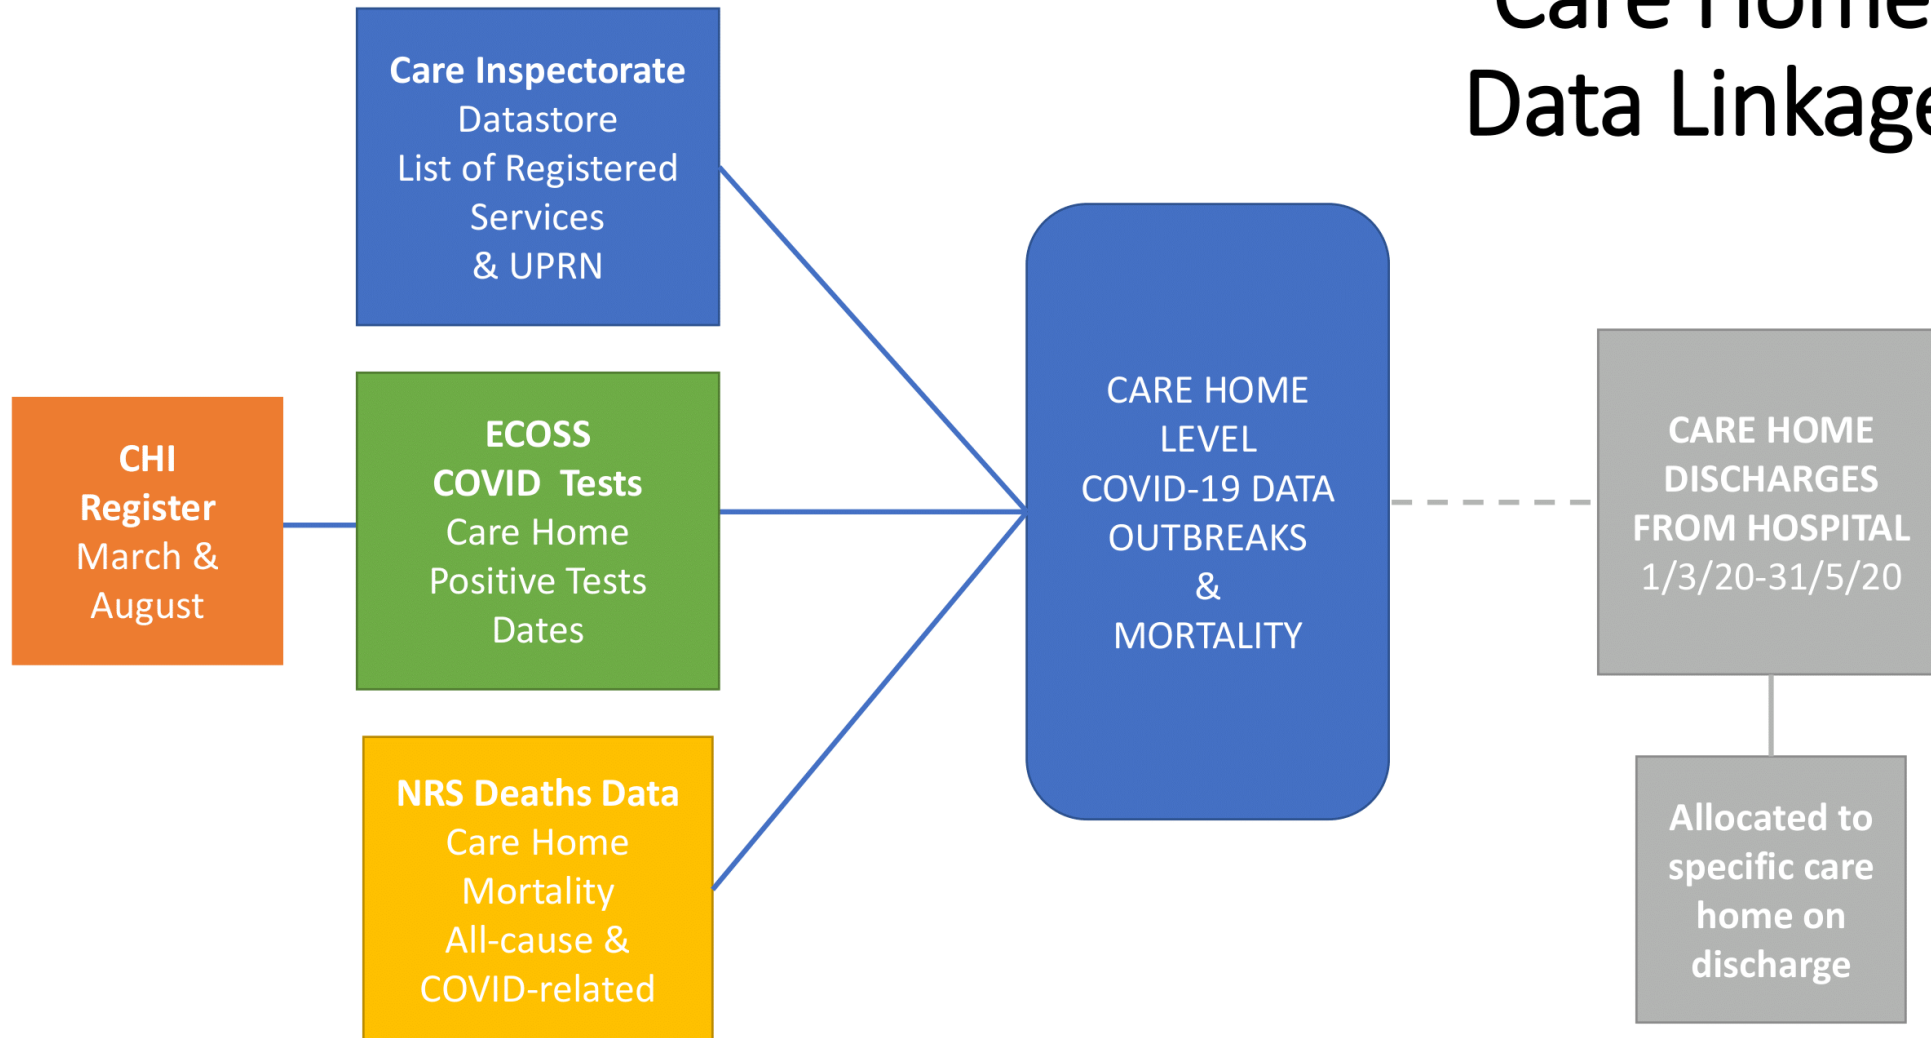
Care Home
Data Linkage

Care Inspectorate
Datastore
List of Registered Services
& UPRN

CHI
Register
March &
August

ECOSS
COVID Tests
Care Home
Positive Tests
Dates

NRS Deaths Data
Care Home
Mortality
All-cause &
COVID-related

CARE HOME
LEVEL
COVID-19 DATA
OUTBREAKS
&
MORTALITY

CARE HOME
DISCHARGES
FROM HOSPITAL
1/3/20-31/5/20

Allocated to
specific care
home on
discharge